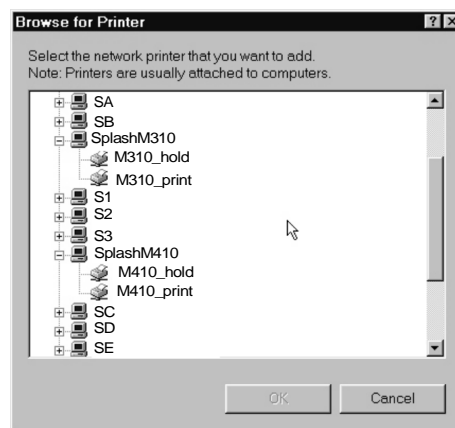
Browse for Printer

?

Select the network printer that you want to add.
Note: Printers are usually attached to computers.

SA
SB
SplashM310
M310_hold
M310_print
S1
S2
S3
SplashM410
M410_hold
M410_print
SC
SD
SE

OK

Cancel